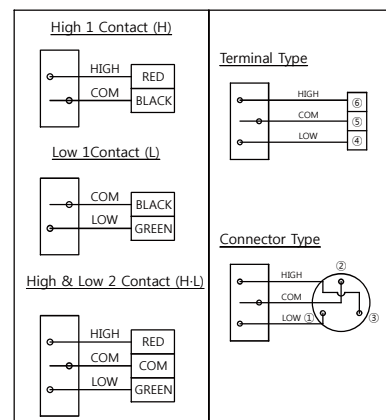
High 1 Contact (H)

HIGH RED
COM BLACK

Low 1Contact (L)

COM BLACK
LOW GREEN

High & Low 2 Contact (H·L)

HIGH RED
COM COM
LOW GREEN

Terminal Type

HIGH ⑥
COM ⑤
LOW ④

Connector Type

HIGH ②
COM
LOW ①
③